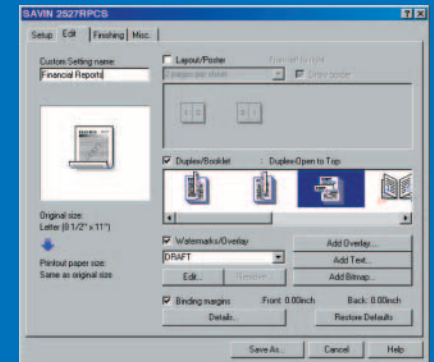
SAVIN 2527RPCS

Setup | Edit | Finishing | Misc.

Custom Setting name:
Financial Reports

Layout/Poster
Left to right
2 pages per sheet
Draw border

Duplex/Booklet : Duplex:Open to Top

Original size:
Letter (8 1/2" x 11")

Printout paper size:
Same as original size

Watermarks/Overlay
DRAFT
Edit...
Remove
Add Overlay...
Add Text...
Add Bitmap...

Binding margins  Front: 0.00inch  Back: 0.00inch
Details...
Restore Defaults

Save As...  Cancel  Help